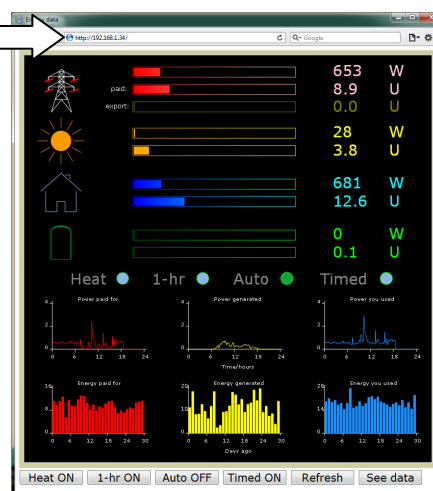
E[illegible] data

http://192.168.1.34/

Google

paid:
export:

653 W
8.9 U
0.0 U

28 W
3.8 U

681 W
12.6 U

0 W
0.1 U

Heat 1-hr Auto Timed

Power paid for
4
2
0
0 6 12 18 24

Power generated
4
2
0
0 6 12 18 24
Time/hours

Power you used
4
2
0
0 6 12 18 24

Energy paid for
16
8
0
0 6 12 18 24 30

Energy generated
20
10
0
0 6 12 18 24 30
Days ago

Energy you used
16
8
0
0 6 12 18 24 30

Heat ON | 1-hr ON | Auto OFF | Timed ON | Refresh | See data